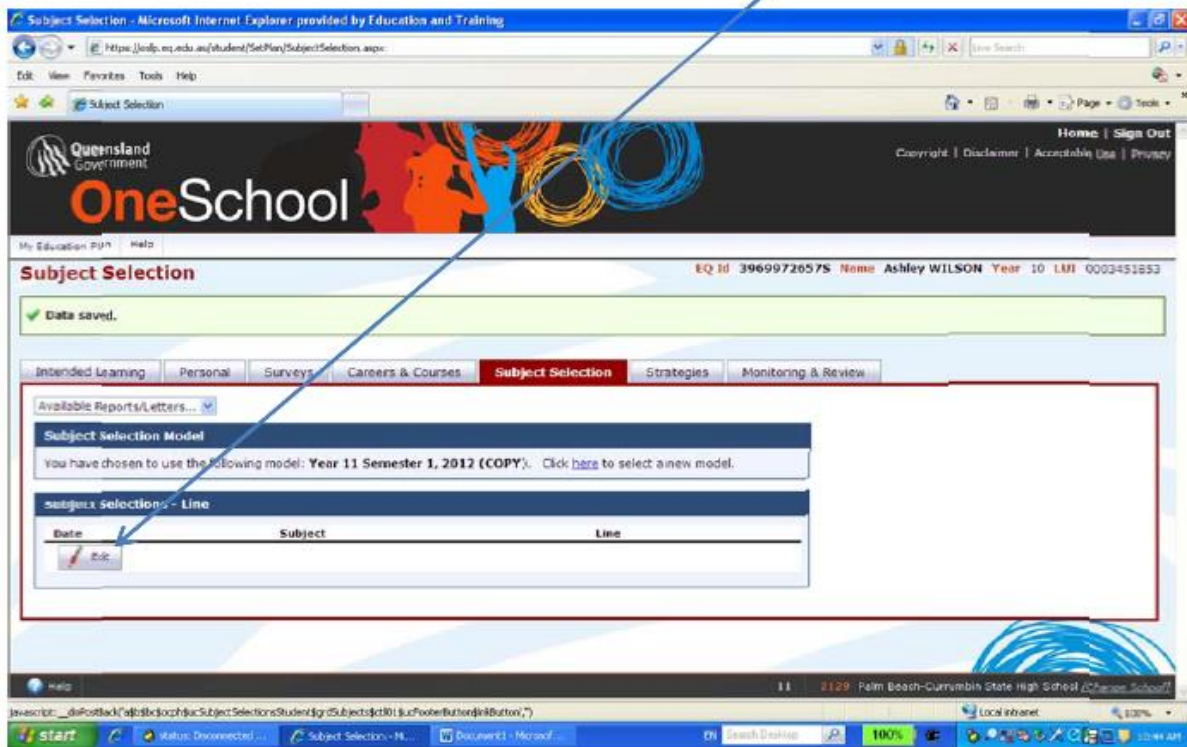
Subject Selection - Microsoft Internet Explorer provided by Education and Training

https://oslp.eq.edu.au/student/SetPlan/SubjectSelection.aspx

Live Search

Edit View Favorites Tools Help

Subject Selection

Page Tools

Queensland Government

OneSchool

Home | Sign Out

Copyright | Disclaimer | Acceptable Use | Privacy

My Education Plan Help

Subject Selection

EQ Id 3969972657S Name Ashley WILSON Year 10 LUI 0003451853

Data saved.

Intended Learning | Personal | Surveys | Careers & Courses | Subject Selection | Strategies | Monitoring & Review

Available Reports/Letters...

Subject Selection Model

You have chosen to use the following model: Year 11 Semester 1, 2012 (COPY). Click here to select a new model.

Subject Selections - Line

| Date | Subject | Line |
|---|---|---|

Edit

Help

11 2129 Palm Beach-Currumbin State High School (Change School)

javascript:__doPostBack('ajbibcjocph$ucSubjectSelectionsStudent$grdSubjects$ctl01$ucFooterButton$lnkButton','')

Local intranet

100%

start

Status: Disconnected ...

Subject Selection - M...

Document1 - Microsof...

EN Search Desktop

100%

10:44 AM